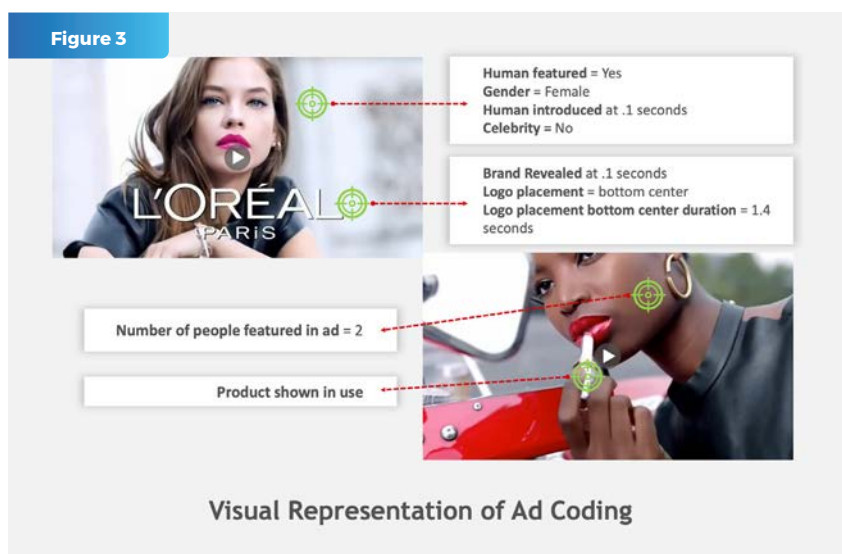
Figure 3

L'ORÉAL PARIS

Human featured = Yes
Gender = Female
Human introduced at .1 seconds
Celebrity = No

Brand Revealed at .1 seconds
Logo placement = bottom center
Logo placement bottom center duration = 1.4 seconds

Number of people featured in ad = 2

Product shown in use

Visual Representation of Ad Coding